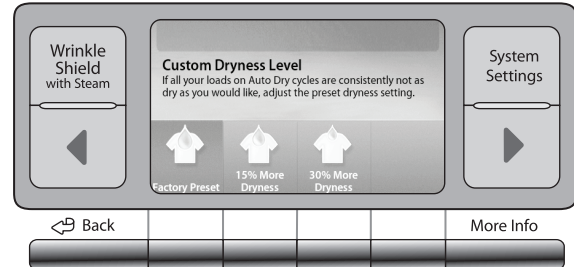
Wrinkle Shield with Steam

Custom Dryness Level
If all your loads on Auto Dry cycles are consistently not as dry as you would like, adjust the preset dryness setting.

Factory Preset

15% More Dryness

30% More Dryness

System Settings

Back

More Info